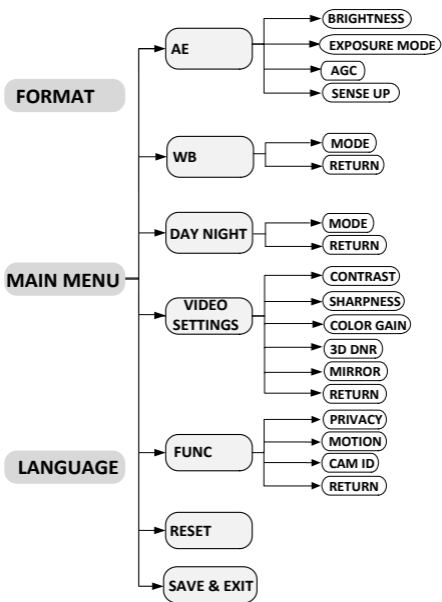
FORMAT

MAIN MENU

LANGUAGE

AE

BRIGHTNESS

EXPOSURE MODE

AGC

SENSE UP

WB

MODE

RETURN

DAY NIGHT

MODE

RETURN

VIDEO SETTINGS

CONTRAST

SHARPNESS

COLOR GAIN

3D DNR

MIRROR

RETURN

FUNC

PRIVACY

MOTION

CAM ID

RETURN

RESET

SAVE & EXIT